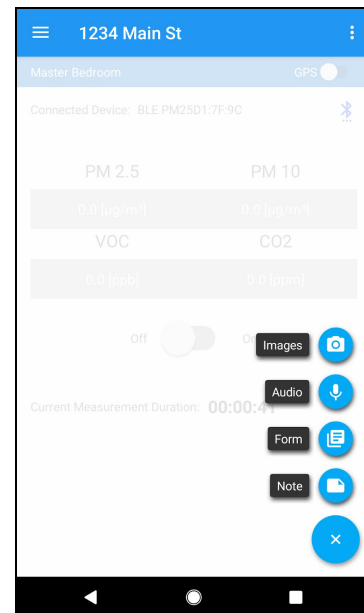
1234 Main St

Master Bedroom

GPS

Connected Device: BLE PM25D1:7F:9C

PM 2.5

PM 10

0.0 [µg/m³]

0.0 [µg/m³]

VOC

CO2

0.0 [ppb]

0.0 [ppm]

Off

On

Current Measurement Duration: 00:00:41

Images

Audio

Form

Note

×